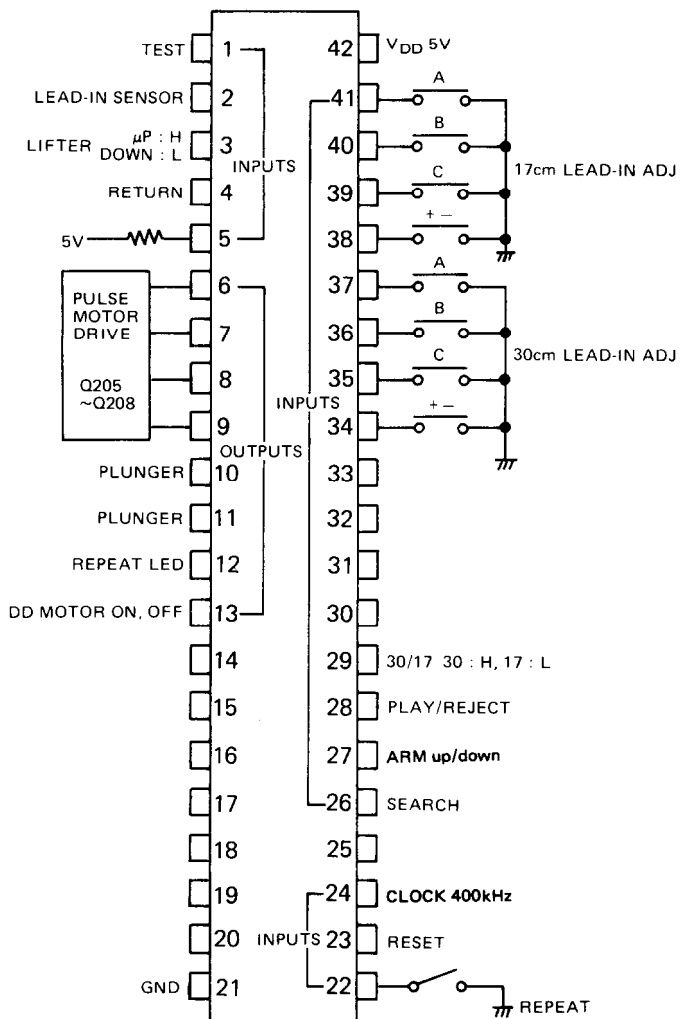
TEST 1
LEAD-IN SENSOR 2
LIFTER $\mu$P : H DOWN : L 3
INPUTS
RETURN 4
5V 5
PULSE MOTOR DRIVE
Q205 ~Q208
6
7
8
9
OUTPUTS
PLUNGER 10
PLUNGER 11
REPEAT LED 12
DD MOTOR ON, OFF 13
14
15
16
17
18
19
20
GND 21

42 $V_{DD}$ 5V
41 A
40 B
39 C
38 + −
17cm LEAD-IN ADJ
37 A
36 B
35 C
34 + −
30cm LEAD-IN ADJ
INPUTS
33
32
31
30
29 30/17 30 : H, 17 : L
28 PLAY/REJECT
27 ARM up/down
26 SEARCH
25
24 CLOCK 400kHz
INPUTS 23 RESET
22 REPEAT